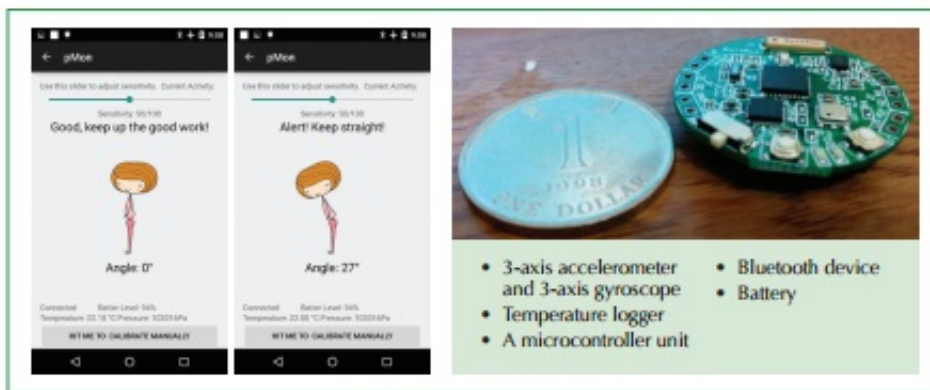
pMoe

Use this slider to adjust sensitivity. Current Activity:

Sensitivity: 50/100

Good, keep up the good work!

Angle: 0°

Connected Battery Level: 56%
Temperature: 23.10 °C Pressure: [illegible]

LET ME TO CALIBRATE MANUALLY

pMoe

Use this slider to adjust sensitivity. Current Activity:

Sensitivity: 50/100

Alert! Keep straight!

Angle: 27°

Connected Battery Level: 56%
Temperature: 23.00 °C Pressure: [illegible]

LET ME TO CALIBRATE MANUALLY

1

1998

ONE DOLLAR

• 3-axis accelerometer and 3-axis gyroscope
• Temperature logger
• A microcontroller unit
• Bluetooth device
• Battery